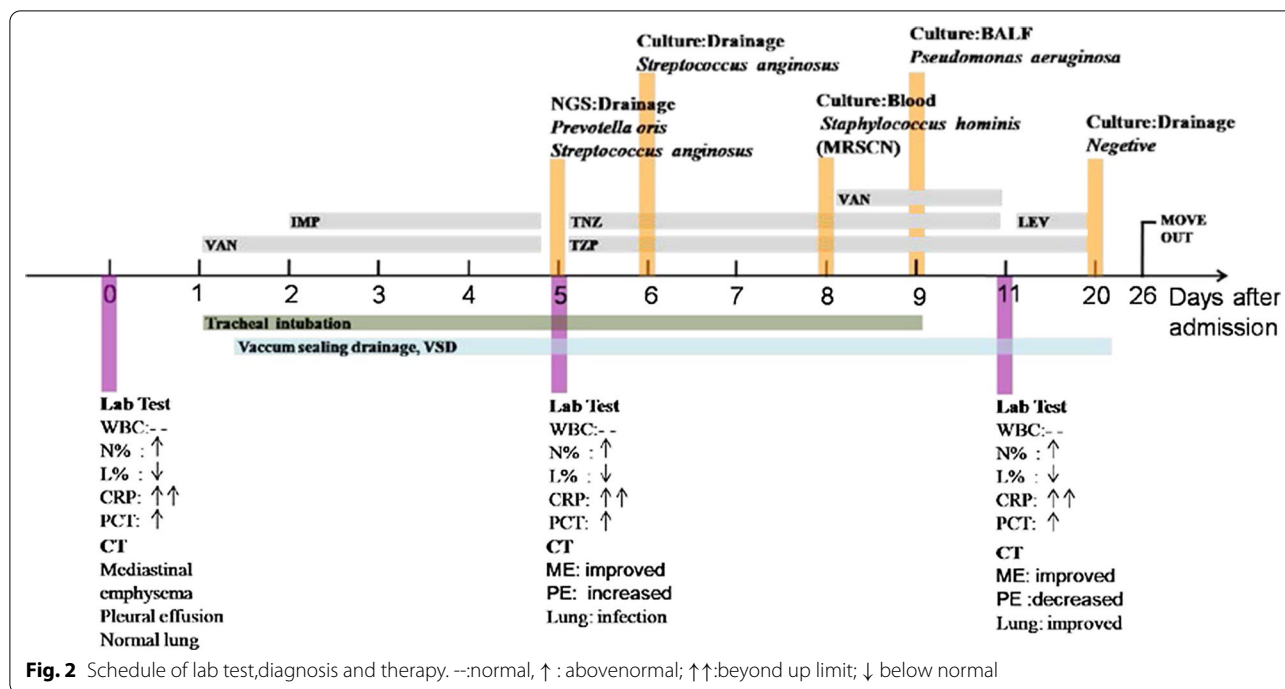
Culture:Drainage
*Streptococcus anginosus*

Culture:BALF
*Pseudomonas aeruginosa*

NGS:Drainage
*Prevotella oris*
*Streptococcus anginosus*

Culture:Blood
*Staphylococcus hominis*
(MRSCN)

Culture:Drainage
*Negetive*

VAN

IMP

TNZ

LEV

MOVE OUT

VAN

TZP

0 1 2 3 4 5 6 7 8 9 11 20 26 Days after admission

Tracheal intubation

Vaccum sealing drainage, VSD

Lab Test
WBC:- -
N% : ↑
L% : ↓
CRP: ↑↑
PCT: ↑
CT
Mediastinal emphysema
Pleural effusion
Normal lung

Lab Test
WBC:- -
N% : ↑
L% : ↓
CRP: ↑↑
PCT: ↑
CT
ME: improved
PE: increased
Lung: infection

Lab Test
WBC:- -
N% : ↑
L% : ↓
CRP: ↑↑
PCT: ↑
CT
ME: improved
PE :decreased
Lung: improved

**Fig. 2** Schedule of lab test,diagnosis and therapy. --:normal, ↑ : abovenormal; ↑↑:beyond up limit; ↓ below normal